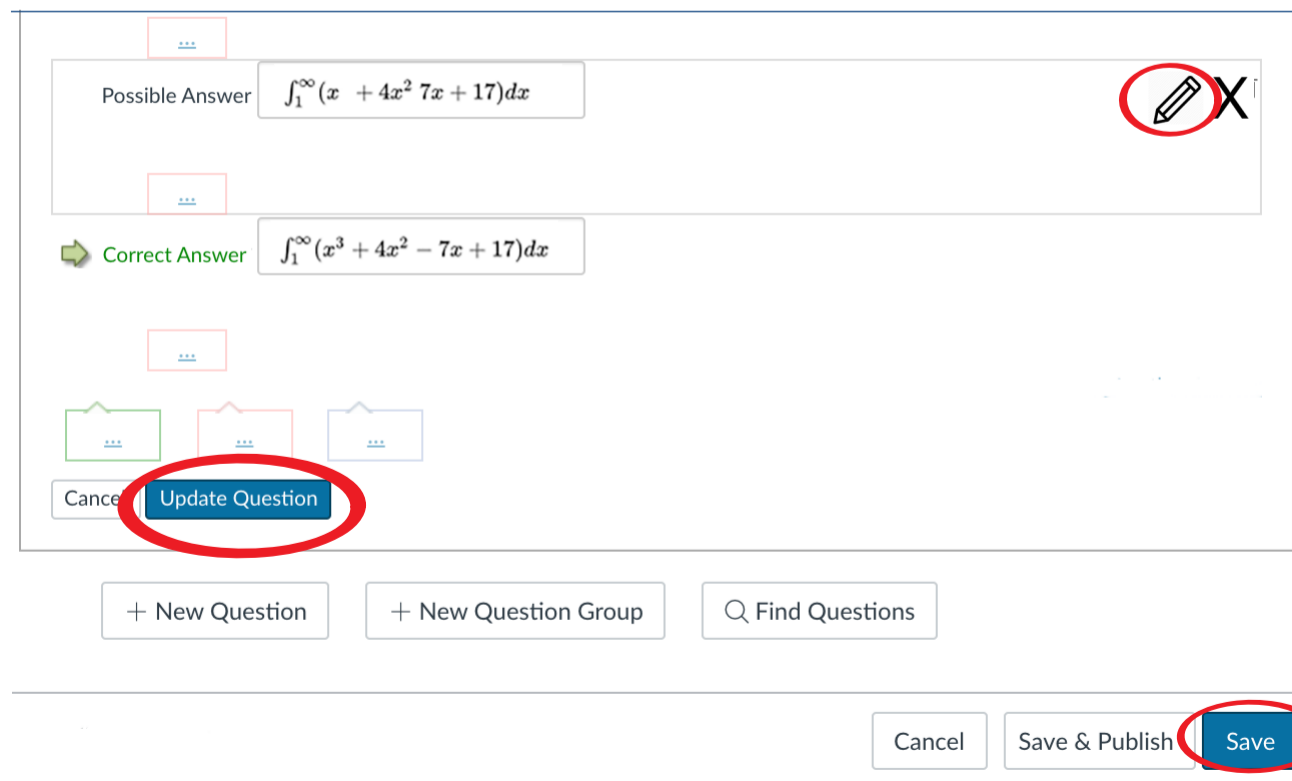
...

Possible Answer $\int_1^\infty (x \quad + 4x^2 \; 7x + 17)dx$

X

...

Correct Answer $\int_1^\infty (x^3 + 4x^2 - 7x + 17)dx$

...

...

...

...

Cance Update Question

+ New Question

+ New Question Group

Find Questions

Cancel

Save & Publish

Save